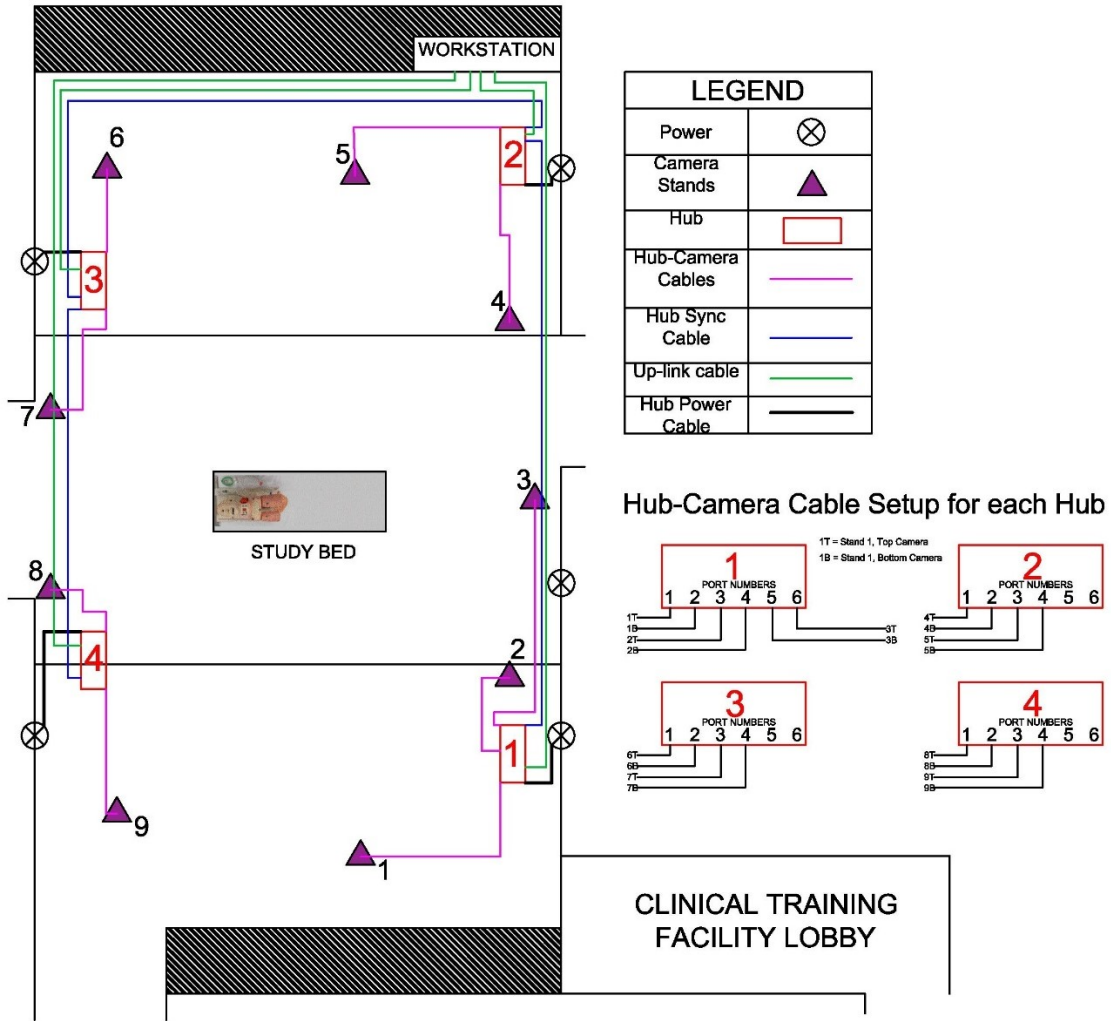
WORKSTATION

6

5

2

3

4

7

3

STUDY BED

8

2

4

1

9

1

LEGEND

| | |
|---|---|
| Power | $\otimes$ |
| Camera Stands | |
| Hub | |
| Hub-Camera Cables | |
| Hub Sync Cable | |
| Up-link cable | |
| Hub Power Cable | |

Hub-Camera Cable Setup for each Hub

1T = Stand 1, Top Camera
1B = Stand 1, Bottom Camera

1
PORT NUMBERS
1 2 3 4 5 6
1T
1B
2T
2B
3T
3B

2
PORT NUMBERS
1 2 3 4 5 6
4T
4B
5T
5B

3
PORT NUMBERS
1 2 3 4 5 6
6T
6B
7T
7B

4
PORT NUMBERS
1 2 3 4 5 6
8T
8B
9T
9B

CLINICAL TRAINING FACILITY LOBBY